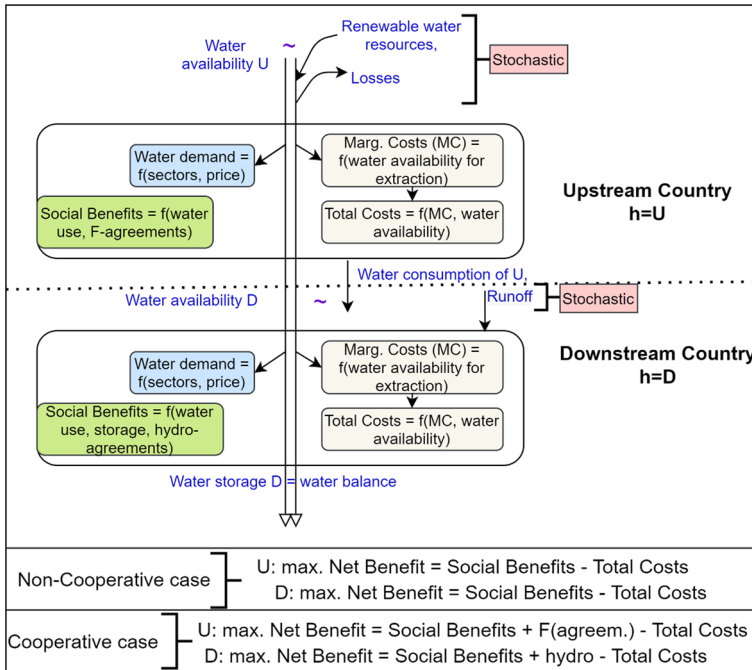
Water availability U

~

Renewable water resources,

Losses

Stochastic

Water demand = f(sectors, price)

Marg. Costs (MC) = f(water availability for extraction)

Social Benefits = f(water use, F-agreements)

Total Costs = f(MC, water availability)

Upstream Country h=U

Water consumption of U,

Water availability D

~

Runoff

Stochastic

Water demand = f(sectors, price)

Marg. Costs (MC) = f(water availability for extraction)

Downstream Country h=D

Social Benefits = f(water use, storage, hydro-agreements)

Total Costs = f(MC, water availability)

Water storage D = water balance

Non-Cooperative case

U: max. Net Benefit = Social Benefits - Total Costs

D: max. Net Benefit = Social Benefits - Total Costs

Cooperative case

U: max. Net Benefit = Social Benefits + F(agreem.) - Total Costs

D: max. Net Benefit = Social Benefits + hydro - Total Costs